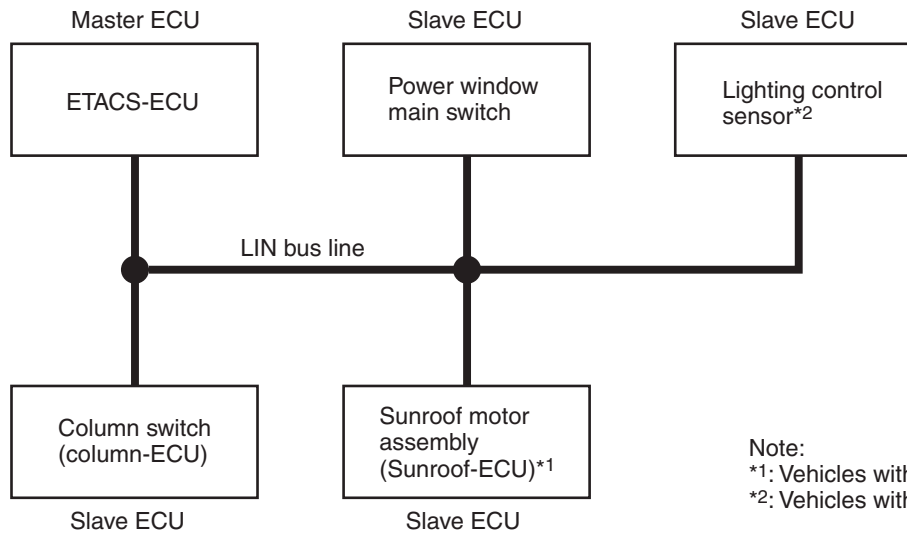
Master ECU

ETACS-ECU

Slave ECU

Power window main switch

Slave ECU

Lighting control sensor*2

LIN bus line

Column switch (column-ECU)

Slave ECU

Sunroof motor assembly (Sunroof-ECU)*1

Slave ECU

Note:
*1: Vehicles with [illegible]
*2: Vehicles with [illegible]